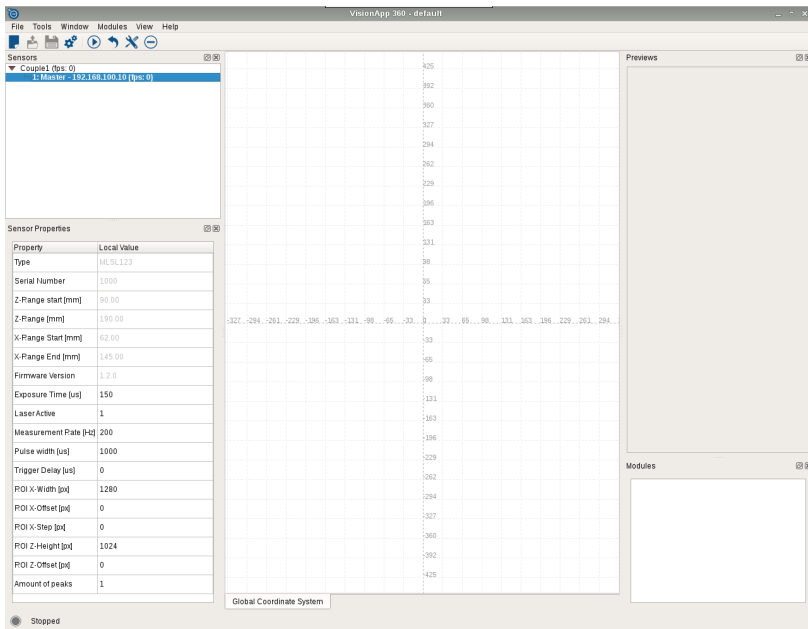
VisionApp 360 - default

File Tools Window Modules View Help

Sensors
▼ Couple1 (fps: 0)
1: Master - 192.168.100.10 (fps: 0)

Sensor Properties

| Property | Local Value |
|---|---|
| Type | MLSL123 |
| Serial Number | 1000 |
| Z-Range start [mm] | 90.00 |
| Z-Range [mm] | 190.00 |
| X-Range Start [mm] | 62.00 |
| X-Range End [mm] | 145.00 |
| Firmware Version | 1.2.0 |
| Exposure Time [us] | 150 |
| Laser Active | 1 |
| Measurement Rate [Hz] | 200 |
| Pulse width [us] | 1000 |
| Trigger Delay [us] | 0 |
| ROI X-Width [px] | 1280 |
| ROI X-Offset [px] | 0 |
| ROI X-Step [px] | 0 |
| ROI Z-Height [px] | 1024 |
| ROI Z-Offset [px] | 0 |
| Amount of peaks | 1 |

425
392
360
327
294
262
229
196
163
131
98
65
33
-327 -294 -261 -229 -196 -163 -131 -98 -65 -33 0 33 65 98 131 163 196 229 261 294
-33
-65
-98
-131
-163
-196
-229
-262
-294
-327
-360
-392
-425

Global Coordinate System

Previews

Modules

Stopped